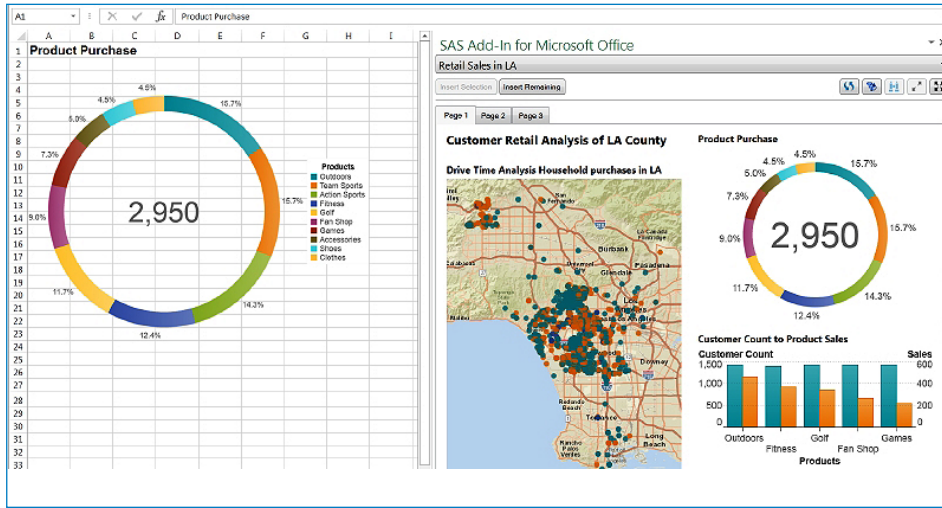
A1 Product Purchase

| | A | B | C | D | E | F | G | H | I |
|---|---|---|---|---|---|---|---|---|---|
| 1 | Product Purchase | | | | | | | | |

4.5%
4.5%
5.0%
7.3%
9.6%
11.7%
12.4%
14.3%
15.7%
15.7%
2,950

Products
Outdoors
Team Sports
Action Sports
Fitness
Golf
Fan Shop
Games
Accessories
Shoes
Clothes

SAS Add-In for Microsoft Office
Retail Sales in LA
Insert Selection Insert Remaining
Page 1 Page 2 Page 3

Customer Retail Analysis of LA County
Drive Time Analysis Household purchases in LA
San Fernando
Burbank
Glendale
Pasadena
Los Angeles
Downey
Redondo Beach
Torrance
Long Beach
Rancho Palos Verdes

Product Purchase
4.5%
4.5%
5.0%
7.3%
9.0%
11.7%
12.4%
14.3%
15.7%
15.7%
2,950

Customer Count to Product Sales
Customer Count
Sales
1,500
1,000
500
0
600
400
200
0
Outdoors
Fitness
Golf
Fan Shop
Games
Products